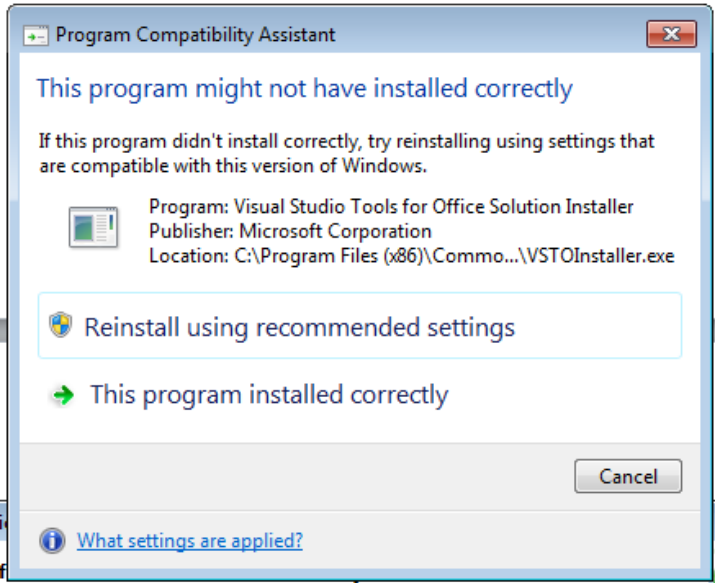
Program Compatibility Assistant

This program might not have installed correctly

If this program didn't install correctly, try reinstalling using settings that are compatible with this version of Windows.

Program: Visual Studio Tools for Office Solution Installer
Publisher: Microsoft Corporation
Location: C:\Program Files (x86)\Commo...\VSTOInstaller.exe

Reinstall using recommended settings

This program installed correctly

Cancel

What settings are applied?